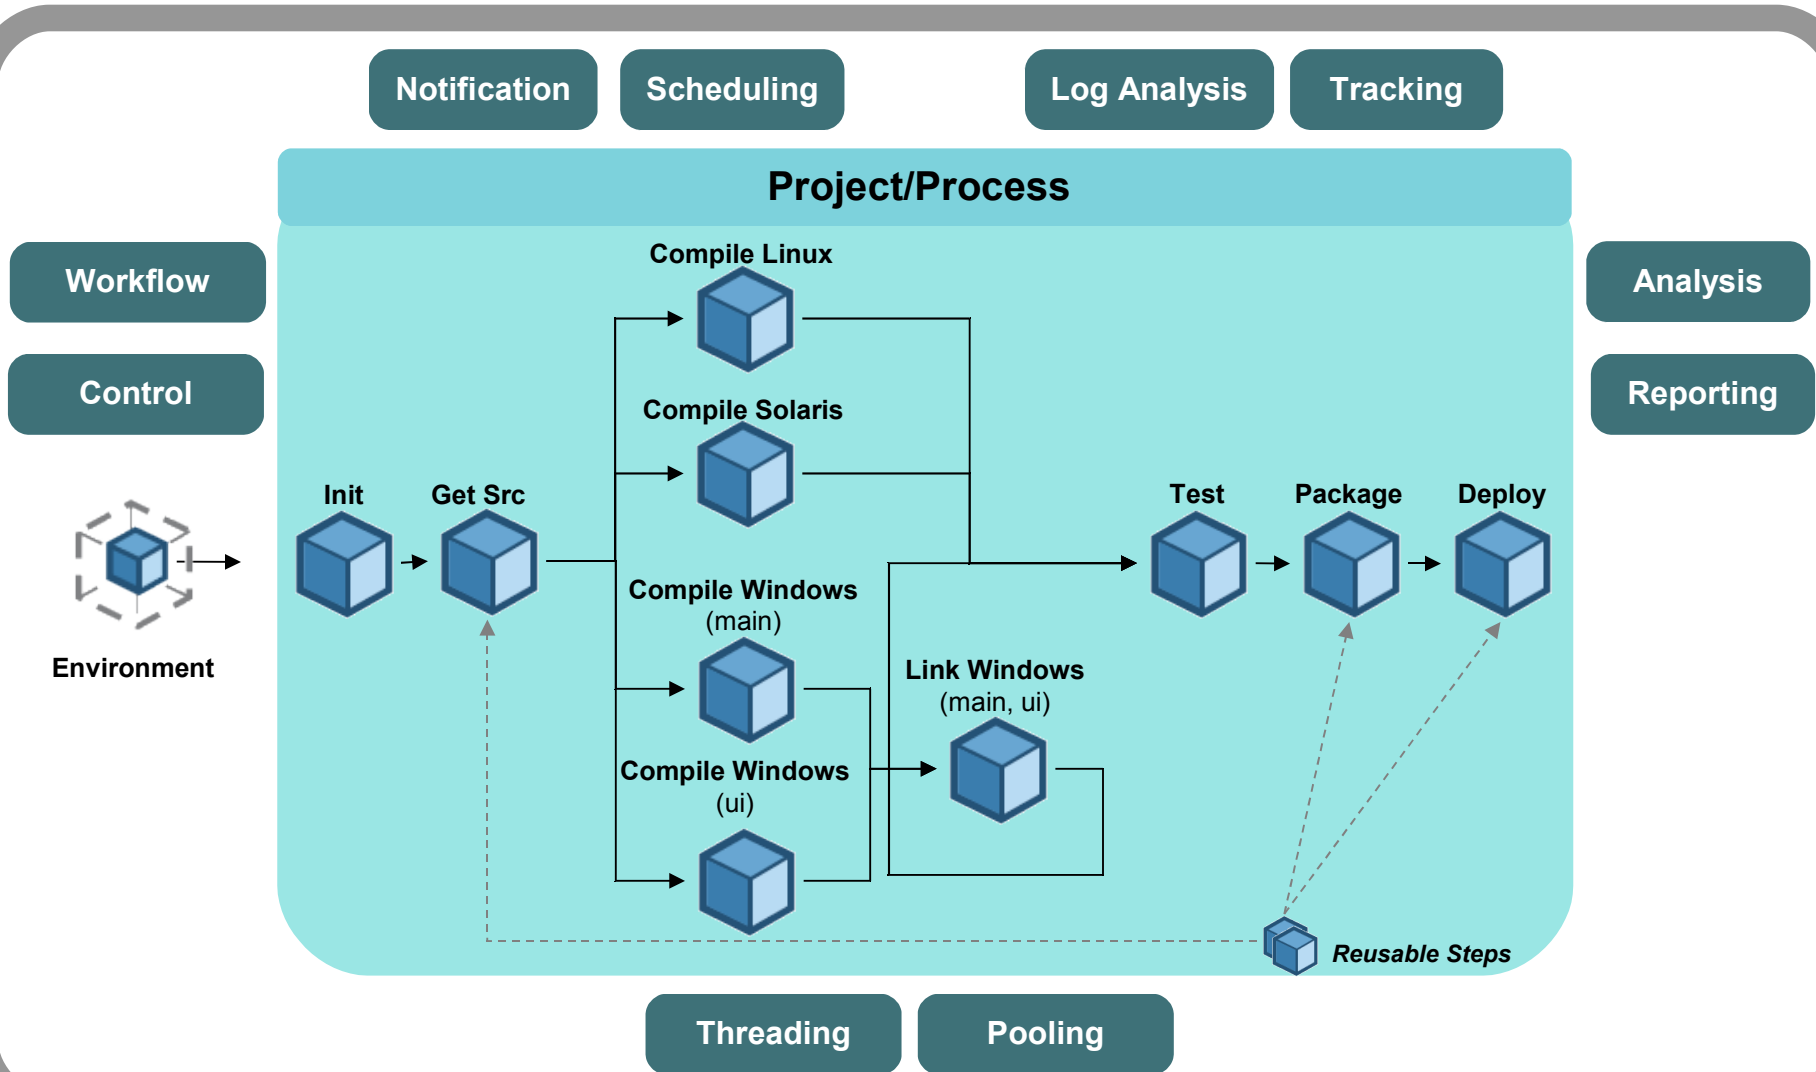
Notification

Scheduling

Log Analysis

Tracking

Project/Process

Workflow

Control

Analysis

Reporting

Environment

Init

Get Src

Compile Linux

Compile Solaris

Compile Windows (main)

Compile Windows (ui)

Link Windows (main, ui)

Test

Package

Deploy

Reusable Steps

Threading

Pooling